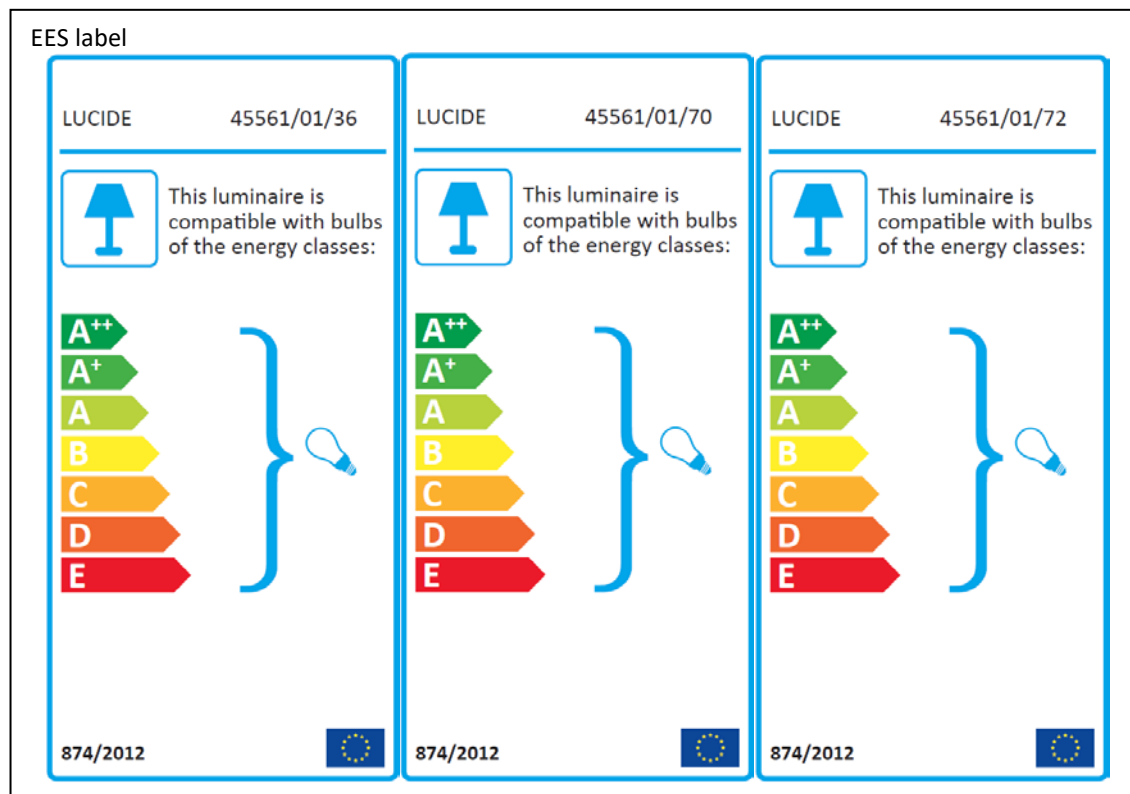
EES label

LUCIDE 45561/01/36

This luminaire is compatible with bulbs of the energy classes:

$A^{++}$
$A^{+}$
A
B
C
D
E

874/2012

LUCIDE 45561/01/70

This luminaire is compatible with bulbs of the energy classes:

$A^{++}$
$A^{+}$
A
B
C
D
E

874/2012

LUCIDE 45561/01/72

This luminaire is compatible with bulbs of the energy classes:

$A^{++}$
$A^{+}$
A
B
C
D
E

874/2012